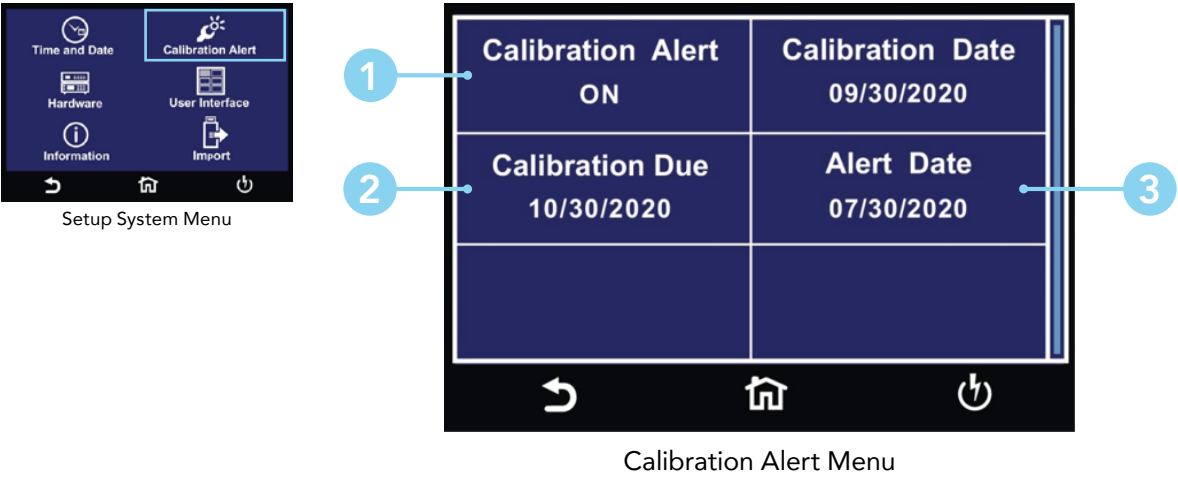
Time and Date
Calibration Alert
Hardware
User Interface
Information
Import

Setup System Menu

1
2
3

| Calibration Alert ON | Calibration Date 09/30/2020 |
|---|---|
| Calibration Due 10/30/2020 | Alert Date 07/30/2020 |
| | |

Calibration Alert Menu